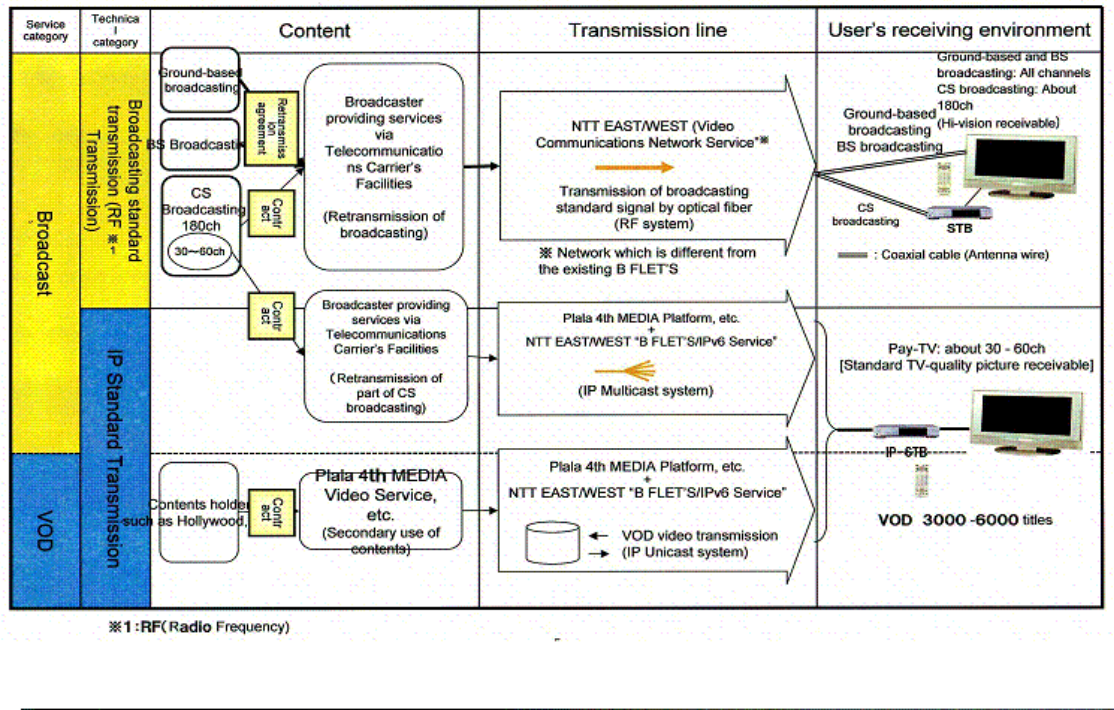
Service category

Technical category

Content

Transmission line

User's receiving environment

Broadcast

Broadcasting standard transmission (RF ※1 Transmission)

Ground-based broadcasting

BS Broadcasting

CS Broadcasting 180ch

30～60ch

Retransmission agreement

Contract

Broadcaster providing services via Telecommunications Carrier's Facilities

(Retransmission of broadcasting)

NTT EAST/WEST (Video Communications Network Service"※

Transmission of broadcasting standard signal by optical fiber (RF system)

※ Network which is different from the existing B FLET'S

Ground-based and BS broadcasting: All channels
CS broadcasting: About 180ch
(Hi-vision receivable)

Ground-based broadcasting
BS broadcasting

CS broadcasting

STB

: Coaxial cable (Antenna wire)

IP Standard Transmission

Contract

Broadcaster providing services via Telecommunications Carrier's Facilities

(Retransmission of part of CS broadcasting)

Plala 4th MEDIA Platform, etc.
+
NTT EAST/WEST "B FLET'S/IPv6 Service"

(IP Multicast system)

Pay-TV: about 30 - 60ch
[Standard TV-quality picture receivable]

IP-STB

VOD

Contents holder such as Hollywood,

Contract

Plala 4th MEDIA Video Service, etc.
(Secondary use of contents)

Plala 4th MEDIA Platform, etc.
+
NTT EAST/WEST "B FLET'S/IPv6 Service"

VOD video transmission
(IP Unicast system)

VOD 3000 -6000 titles

※1:RF(Radio Frequency)